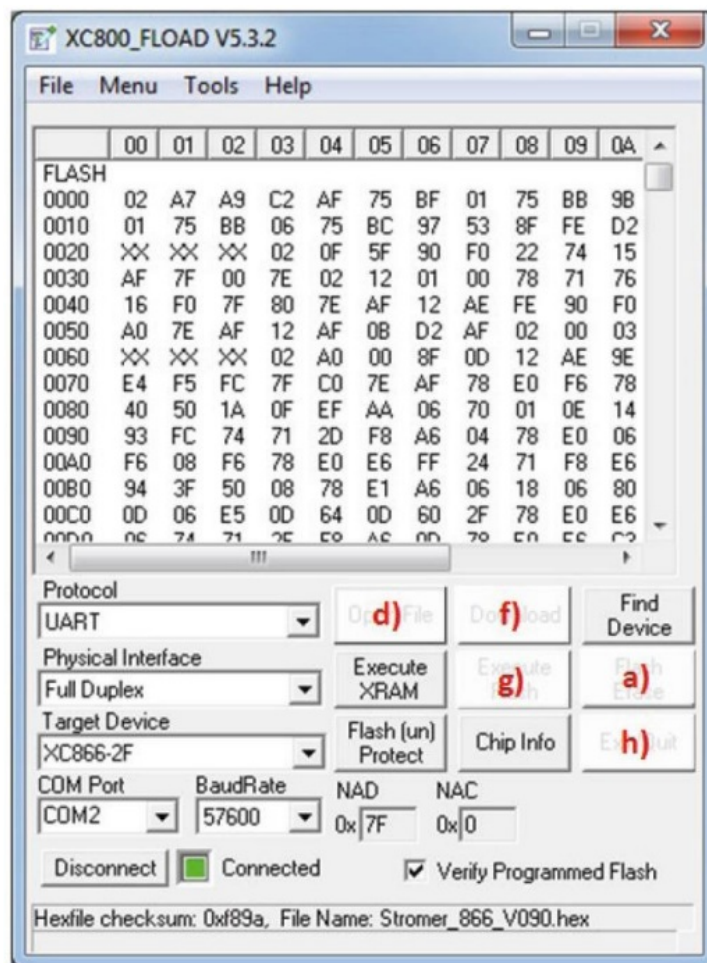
XC800_FLOAD V5.3.2

File Menu Tools Help

| | 00 | 01 | 02 | 03 | 04 | 05 | 06 | 07 | 08 | 09 | 0A |
|---|---|---|---|---|---|---|---|---|---|---|---|
| FLASH | | | | | | | | | | | |
| 0000 | 02 | A7 | A9 | C2 | AF | 75 | BF | 01 | 75 | BB | 9B |
| 0010 | 01 | 75 | BB | 06 | 75 | BC | 97 | 53 | 8F | FE | D2 |
| 0020 | XX | XX | XX | 02 | 0F | 5F | 90 | F0 | 22 | 74 | 15 |
| 0030 | AF | 7F | 00 | 7E | 02 | 12 | 01 | 00 | 78 | 71 | 76 |
| 0040 | 16 | F0 | 7F | 80 | 7E | AF | 12 | AE | FE | 90 | F0 |
| 0050 | A0 | 7E | AF | 12 | AF | 0B | D2 | AF | 02 | 00 | 03 |
| 0060 | XX | XX | XX | 02 | A0 | 00 | 8F | 0D | 12 | AE | 9E |
| 0070 | E4 | F5 | FC | 7F | C0 | 7E | AF | 78 | E0 | F6 | 78 |
| 0080 | 40 | 50 | 1A | 0F | EF | AA | 06 | 70 | 01 | 0E | 14 |
| 0090 | 93 | FC | 74 | 71 | 2D | F8 | A6 | 04 | 78 | E0 | 06 |
| 00A0 | F6 | 08 | F6 | 78 | E0 | E6 | FF | 24 | 71 | F8 | E6 |
| 00B0 | 94 | 3F | 50 | 08 | 78 | E1 | A6 | 06 | 18 | 06 | 80 |
| 00C0 | 0D | 06 | E5 | 0D | 64 | 0D | 60 | 2F | 78 | E0 | E6 |

Protocol
UART
Open File d)
Download f)
Find Device
Physical Interface
Full Duplex
Execute XRAM
Execute Flash g)
Flash Erase a)
Target Device
XC866-2F
Flash (un) Protect
Chip Info
Exit h)
COM Port BaudRate NAD NAC
COM2 57600 0x 7F 0x 0
Disconnect Connected
Verify Programmed Flash
Hexfile checksum: 0xf89a, File Name: Stromer_866_V090.hex